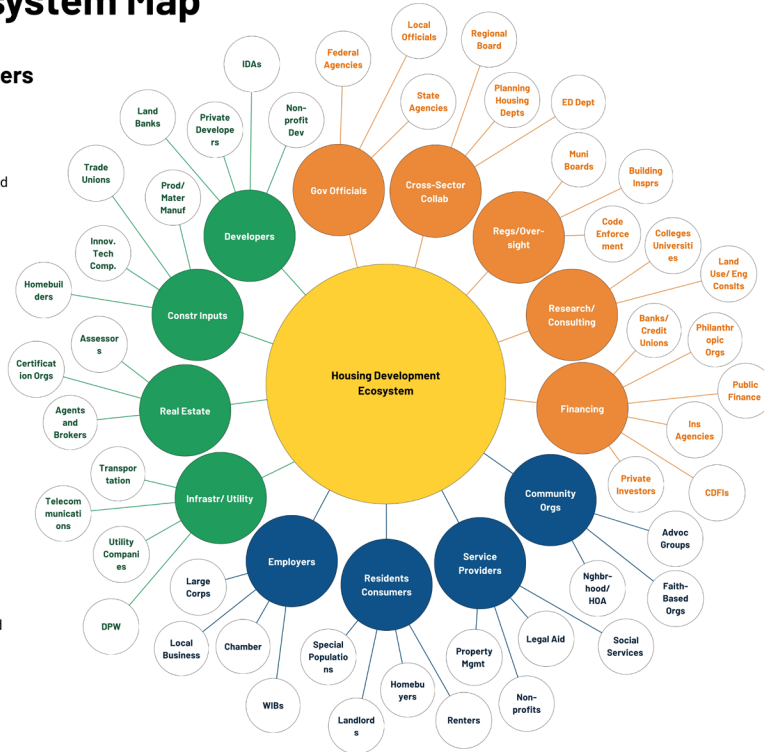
ystem Map

ers

d

d

Housing Development Ecosystem

Developers

IDAs

Land Banks

Private Developers

Non-profit Dev

Trade Unions

Prod/ Mater Manuf

Constr Inputs

Innov. Tech Comp.

Homebuilders

Real Estate

Assessors

Certification Orgs

Agents and Brokers

Infrastr/ Utility

Transportation

Telecommunications

Utility Companies

DPW

Employers

Large Corps

Local Business

Chamber

WIBs

Residents Consumers

Special Populations

Homebuyers

Landlords

Renters

Service Providers

Property Mgmt

Legal Aid

Non-profits

Social Services

Community Orgs

Advoc Groups

Nghbr-hood/ HOA

Faith-Based Orgs

Financing

Banks/ Credit Unions

Philanthropic Orgs

Public Finance

Ins Agencies

Private Investors

CDFIs

Research/ Consulting

Colleges Universities

Land Use/ Eng Conslts

Regs/Over-sight

Muni Boards

Building Insprs

Code Enforcement

Cross-Sector Collab

Regional Board

Planning Housing Depts

ED Dept

State Agencies

Gov Officials

Federal Agencies

Local Officials